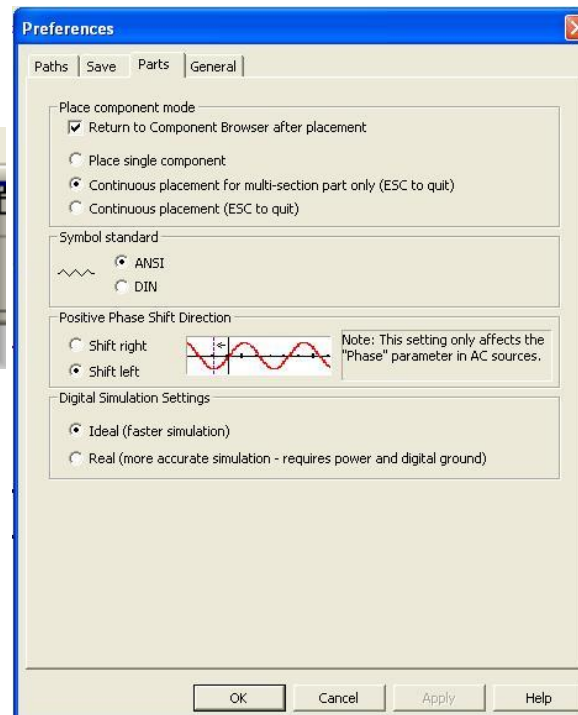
Preferences

Paths | Save | Parts | General

Place component mode

Return to Component Browser after placement

Place single component

Continuous placement for multi-section part only (ESC to quit)

Continuous placement (ESC to quit)

Symbol standard

ANSI

DIN

Positive Phase Shift Direction

Shift right

Shift left

Note: This setting only affects the "Phase" parameter in AC sources.

Digital Simulation Settings

Ideal (faster simulation)

Real (more accurate simulation - requires power and digital ground)

OK | Cancel | Apply | Help